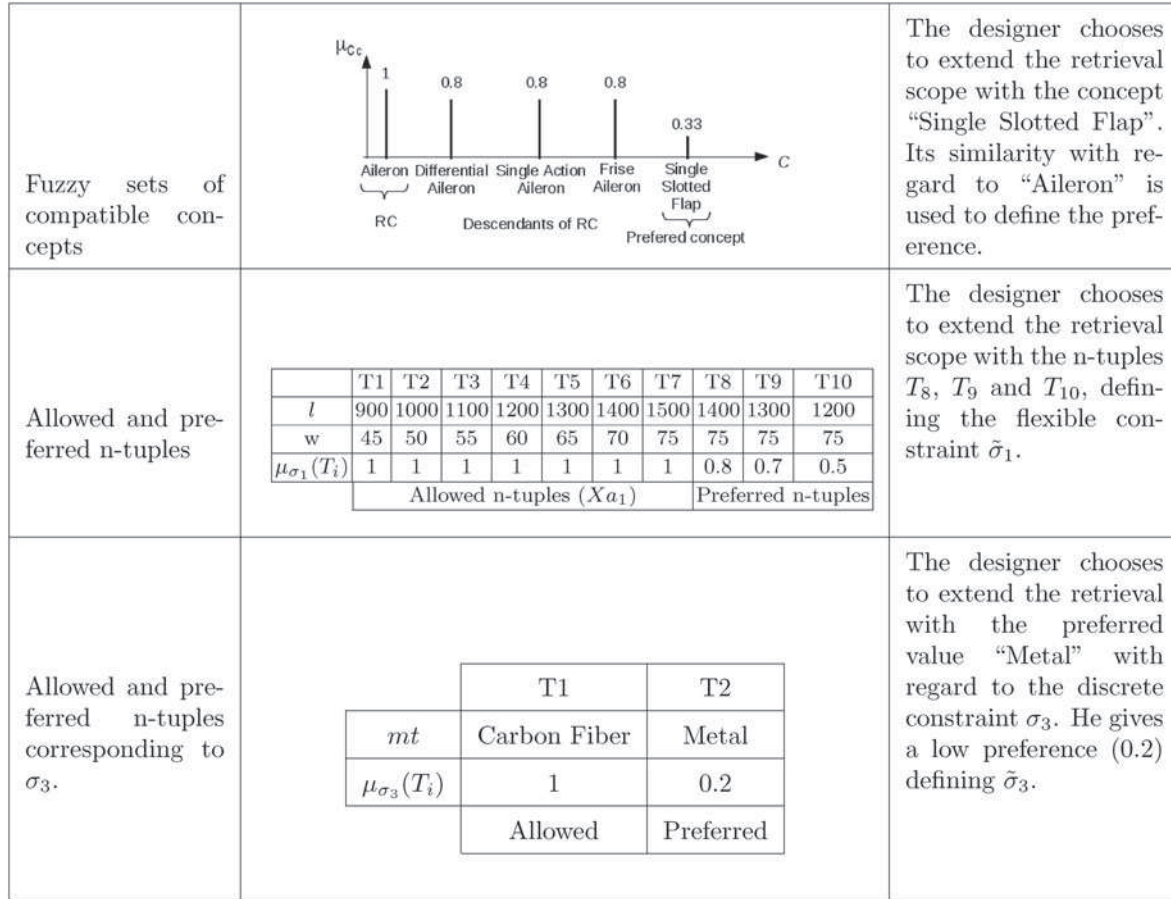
| Fuzzy sets of compatible concepts | $\mu_{C_c}$ 1 0.8 0.8 0.8 0.33 $C$ Aileron Differential Aileron Single Action Aileron Frise Aileron Single Slotted Flap RC Descendants of RC Prefered concept | The designer chooses to extend the retrieval scope with the concept "Single Slotted Flap". Its similarity with regard to "Aileron" is used to define the preference. |
|---|---|---|
| Allowed and preferred n-tuples | (table below) | The designer chooses to extend the retrieval scope with the n-tuples $T_8$, $T_9$ and $T_{10}$, defining the flexible constraint $\tilde{\sigma}_1$. |
| Allowed and preferred n-tuples corresponding to $\sigma_3$. | (table below) | The designer chooses to extend the retrieval with the preferred value "Metal" with regard to the discrete constraint $\sigma_3$. He gives a low preference (0.2) defining $\tilde{\sigma}_3$. |

| | T1 | T2 | T3 | T4 | T5 | T6 | T7 | T8 | T9 | T10 |
|---|---|---|---|---|---|---|---|---|---|---|
| $l$ | 900 | 1000 | 1100 | 1200 | 1300 | 1400 | 1500 | 1400 | 1300 | 1200 |
| w | 45 | 50 | 55 | 60 | 65 | 70 | 75 | 75 | 75 | 75 |
| $\mu_{\sigma_1}(T_i)$ | 1 | 1 | 1 | 1 | 1 | 1 | 1 | 0.8 | 0.7 | 0.5 |
| | Allowed n-tuples ($Xa_1$) | | | | | | | Preferred n-tuples | | |

| | T1 | T2 |
|---|---|---|
| $mt$ | Carbon Fiber | Metal |
| $\mu_{\sigma_3}(T_i)$ | 1 | 0.2 |
| | Allowed | Preferred |